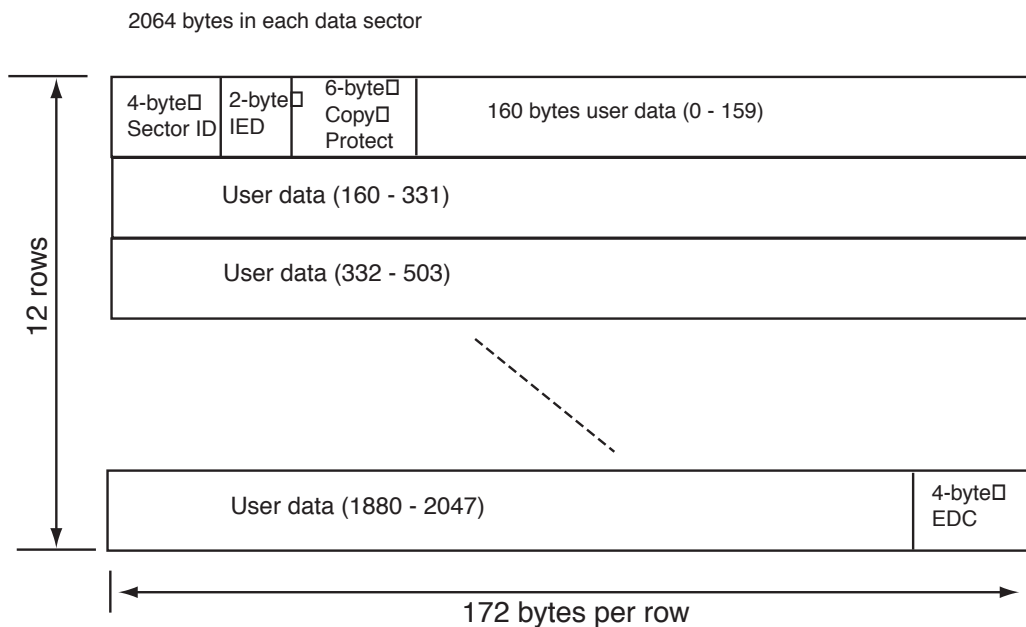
2064 bytes in each data sector

12 rows

4-byte Sector ID

2-byte IED

6-byte Copy Protect

160 bytes user data (0 - 159)

User data (160 - 331)

User data (332 - 503)

User data (1880 - 2047)

4-byte EDC

172 bytes per row